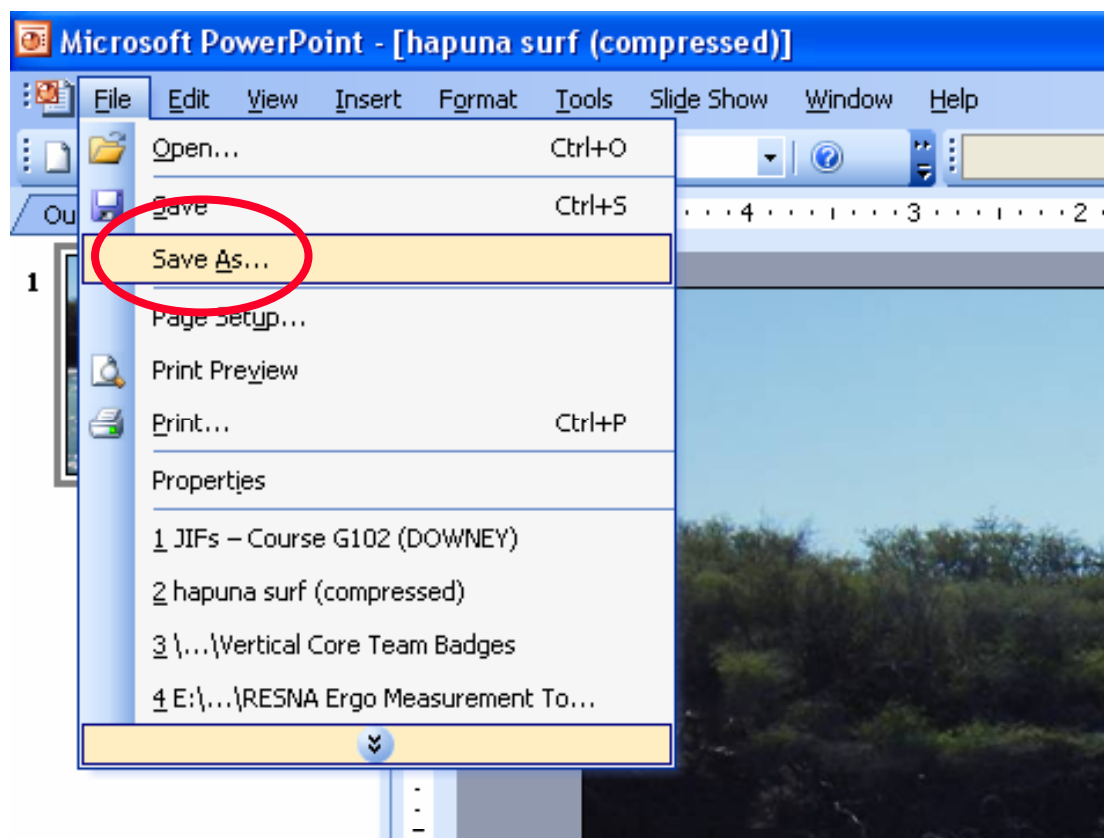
Microsoft PowerPoint - [hapuna surf (compressed)]

File Edit View Insert Format Tools Slide Show Window Help

Ou

1

Open... Ctrl+O

Save Ctrl+S

Save As...

Page Setup...

Print Preview

Print... Ctrl+P

Properties

1 JIFs – Course G102 (DOWNEY)

2 hapuna surf (compressed)

3 \...\Vertical Core Team Badges

4 E:\...\RESNA Ergo Measurement To...

4 · · · 3 · · · 2